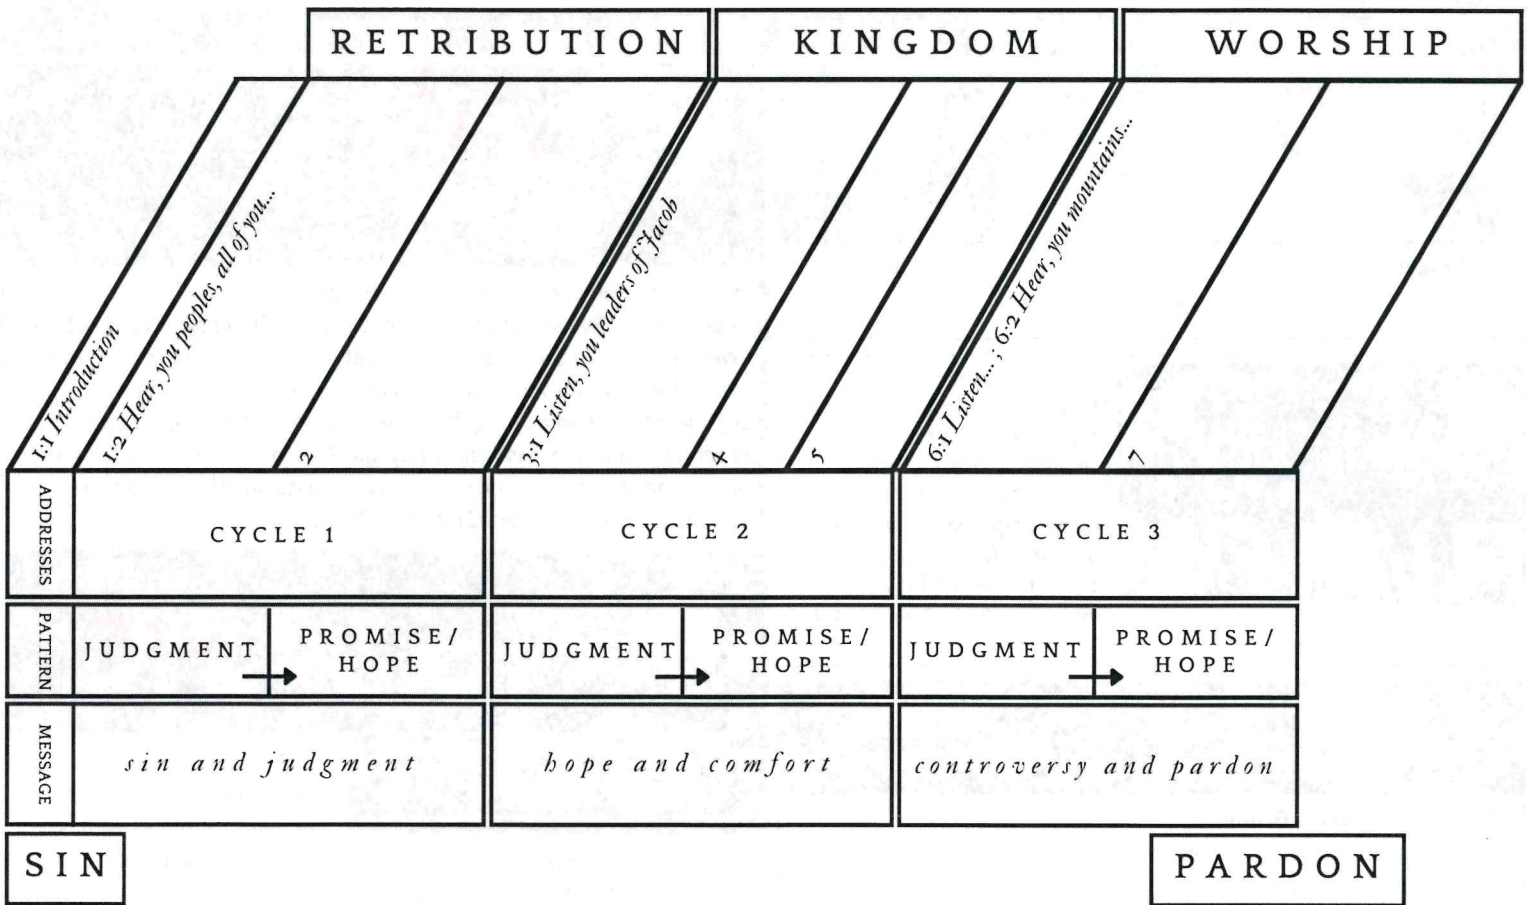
RETRIBUTION

KINGDOM

WORSHIP

1:1 Introduction

1:2 Hear, you peoples, all of you...

2

3:1 Listen, you leaders of Jacob

4

5

6:1 Listen...; 6:2 Hear, you mountains...

7

ADDRESSES

CYCLE 1

CYCLE 2

CYCLE 3

PATTERN

JUDGMENT

PROMISE/ HOPE

JUDGMENT

PROMISE/ HOPE

JUDGMENT

PROMISE/ HOPE

MESSAGE

sin and judgment

hope and comfort

controversy and pardon

SIN

PARDON